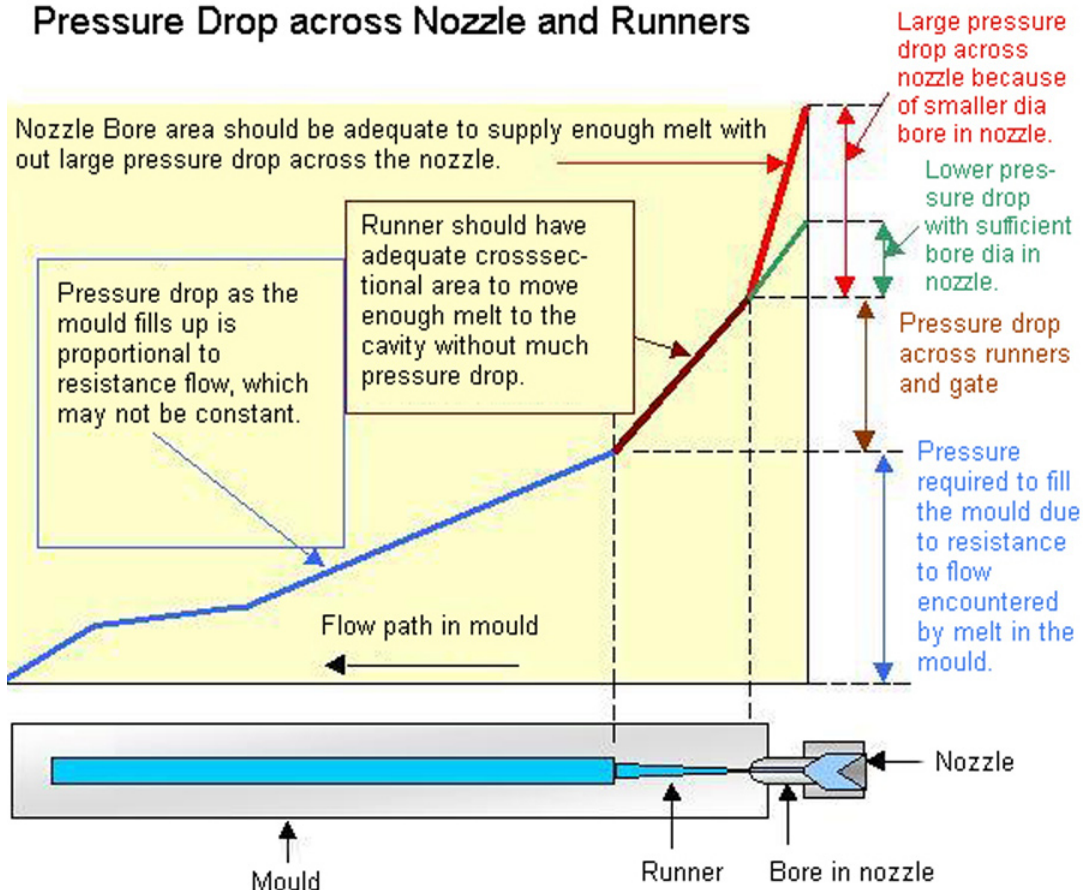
Pressure Drop across Nozzle and Runners

Large pressure drop across nozzle because of smaller dia bore in nozzle.

Nozzle Bore area should be adequate to supply enough melt with out large pressure drop across the nozzle.

Lower pressure drop with sufficient bore dia in nozzle.

Runner should have adequate crosssectional area to move enough melt to the cavity without much pressure drop.

Pressure drop as the mould fills up is proportional to resistance flow, which may not be constant.

Pressure drop across runners and gate

Pressure required to fill the mould due to resistance to flow encountered by melt in the mould.

Flow path in mould

Nozzle

Mould

Runner

Bore in nozzle